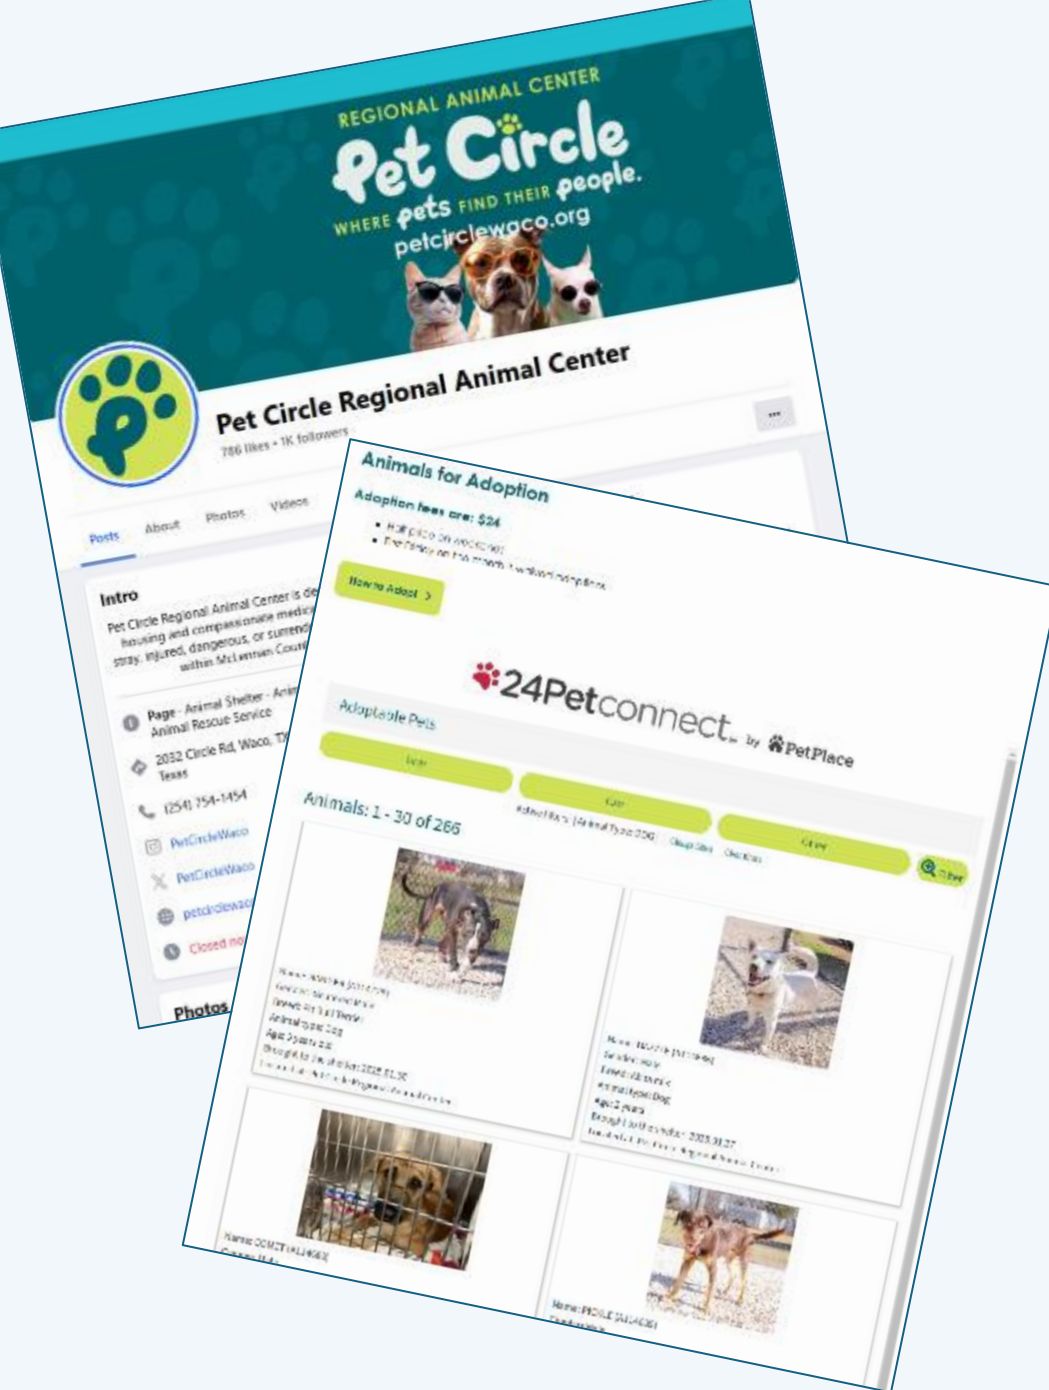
REGIONAL ANIMAL CENTER
Pet Circle
WHERE pets FIND THEIR people.
petcirclewaco.org

Pet Circle Regional Animal Center
786 likes • 1K followers

Posts About Photos Videos

Intro
Pet Circle Regional Animal Center is de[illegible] housing and compassionate medic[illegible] stray, injured, dangerous, or surrend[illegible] within McLennan Coun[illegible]

Page · Animal Shelter · Anim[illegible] Animal Rescue Service
2032 Circle Rd, Waco, TX Texas
(254) 754-1454
PetCircleWaco
PetCircleWaco
petcirclewaco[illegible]
Closed no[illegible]

Photos

Animals for Adoption
Adoption fees are: $24
• Half price on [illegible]
• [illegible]
How to Adopt >

24Petconnect. by PetPlace
Adoptable Pets
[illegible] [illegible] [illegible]
Animals: 1 - 30 of 266
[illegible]
Filter

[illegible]

Name: COMET (A114663)
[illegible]

Name: PICKLE (A114656)
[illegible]